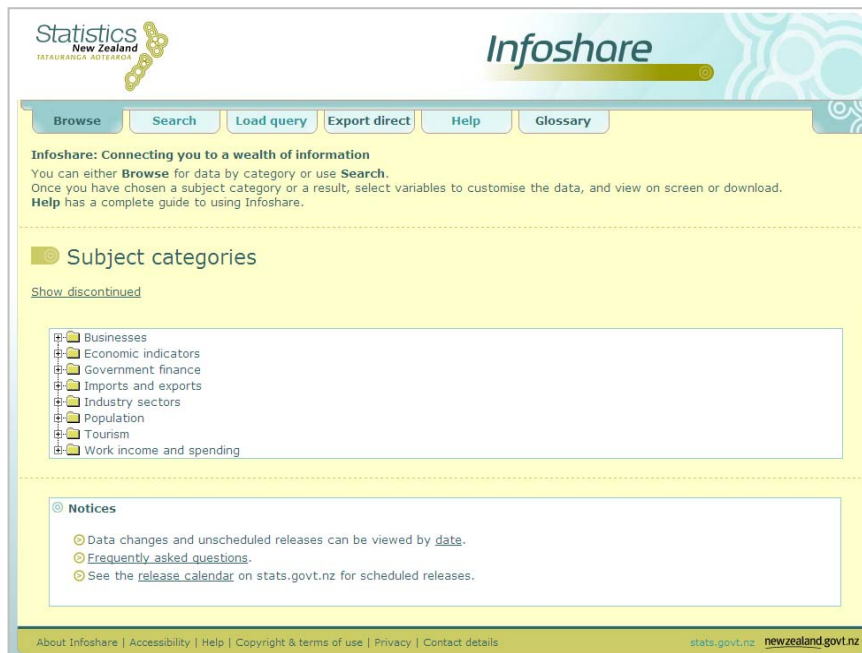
Statistics
New Zealand
TATAURANGA AOTEAROA

Infoshare

Browse | Search | Load query | Export direct | Help | Glossary

**Infoshare: Connecting you to a wealth of information**
You can either **Browse** for data by category or use **Search**.
Once you have chosen a subject category or a result, select variables to customise the data, and view on screen or download.
**Help** has a complete guide to using Infoshare.

Subject categories

Show discontinued

Businesses
Economic indicators
Government finance
Imports and exports
Industry sectors
Population
Tourism
Work income and spending

**Notices**

Data changes and unscheduled releases can be viewed by date.
Frequently asked questions.
See the release calendar on stats.govt.nz for scheduled releases.

About Infoshare | Accessibility | Help | Copyright & terms of use | Privacy | Contact details

stats.govt.nz newzealand.govt.nz